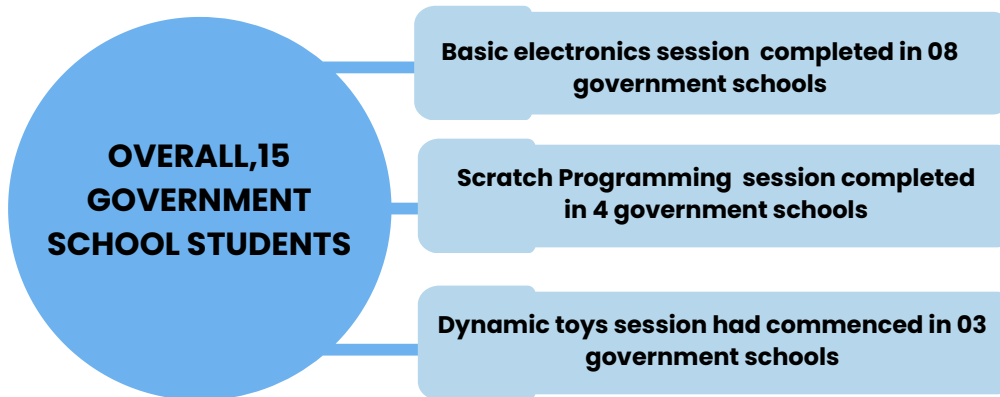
OVERALL,15 GOVERNMENT SCHOOL STUDENTS

Basic electronics session completed in 08 government schools

Scratch Programming session completed in 4 government schools

Dynamic toys session had commenced in 03 government schools